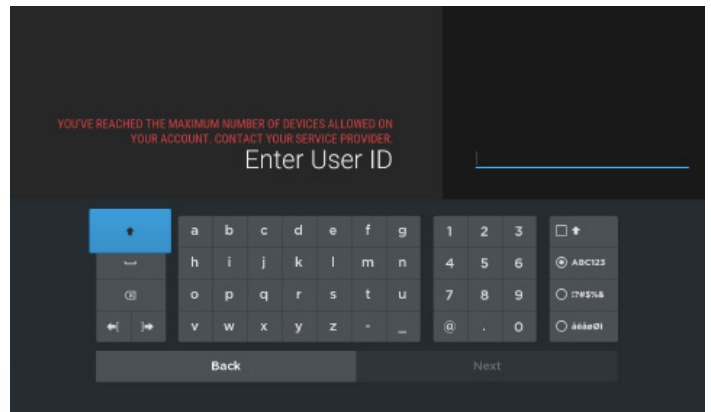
YOU'VE REACHED THE MAXIMUM NUMBER OF DEVICES ALLOWED ON YOUR ACCOUNT. CONTACT YOUR SERVICE PROVIDER.

Enter User ID

| a | b | c | d | e | f | g |
|---|---|---|---|---|---|---|
| h | i | j | k | l | m | n |
| o | p | q | r | s | t | u |
| v | w | x | y | z | - | _ |

| 1 | 2 | 3 |
|---|---|---|
| 4 | 5 | 6 |
| 7 | 8 | 9 |
| @ | . | 0 |

ABC123

!?#$%&

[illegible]

Back

Next